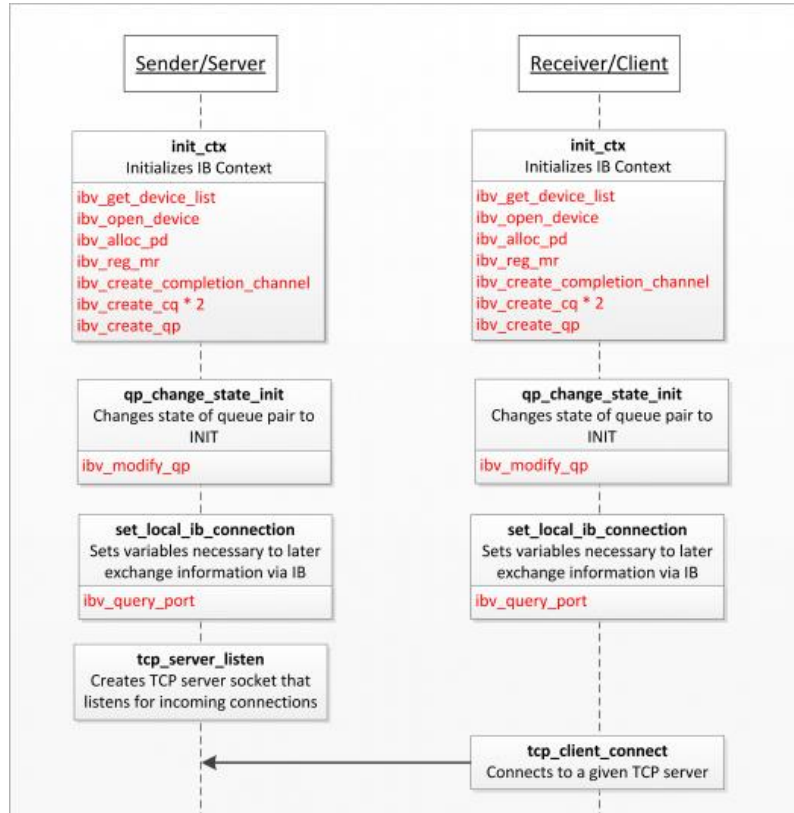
Sender/Server

Receiver/Client

init_ctx
Initializes IB Context

ibv_get_device_list
ibv_open_device
ibv_alloc_pd
ibv_reg_mr
ibv_create_completion_channel
ibv_create_cq * 2
ibv_create_qp

init_ctx
Initializes IB Context

ibv_get_device_list
ibv_open_device
ibv_alloc_pd
ibv_reg_mr
ibv_create_completion_channel
ibv_create_cq * 2
ibv_create_qp

qp_change_state_init
Changes state of queue pair to INIT

ibv_modify_qp

qp_change_state_init
Changes state of queue pair to INIT

ibv_modify_qp

set_local_ib_connection
Sets variables necessary to later exchange information via IB

ibv_query_port

set_local_ib_connection
Sets variables necessary to later exchange information via IB

ibv_query_port

tcp_server_listen
Creates TCP server socket that listens for incoming connections

tcp_client_connect
Connects to a given TCP server